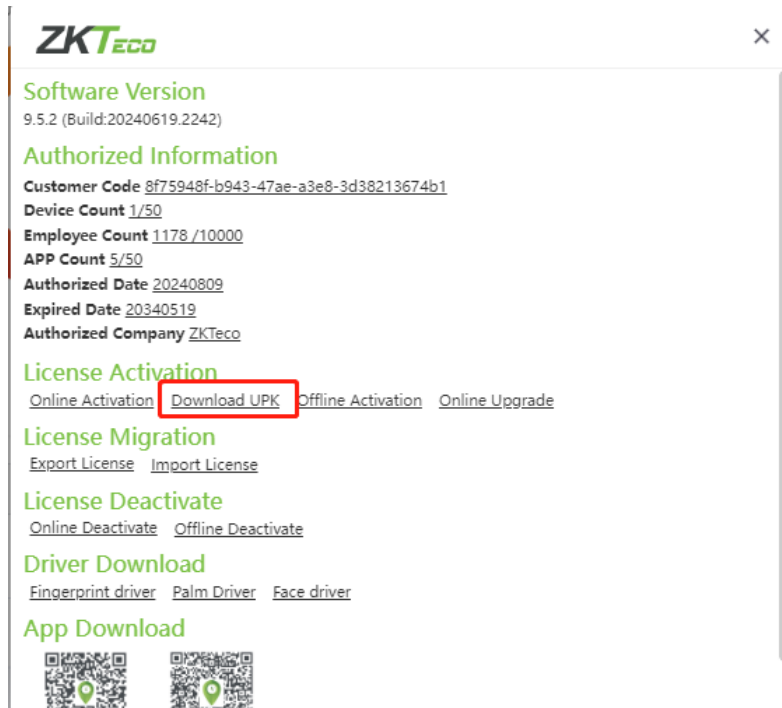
ZKTeco

×

Software Version
9.5.2 (Build:20240619.2242)

Authorized Information
Customer Code 8f75948f-b943-47ae-a3e8-3d38213674b1
Device Count 1/50
Employee Count 1178 /10000
APP Count 5/50
Authorized Date 20240809
Expired Date 20340519
Authorized Company ZKTeco

License Activation
Online Activation Download UPK Offline Activation Online Upgrade

License Migration
Export License Import License

License Deactivate
Online Deactivate Offline Deactivate

Driver Download
Fingerprint driver Palm Driver Face driver

App Download